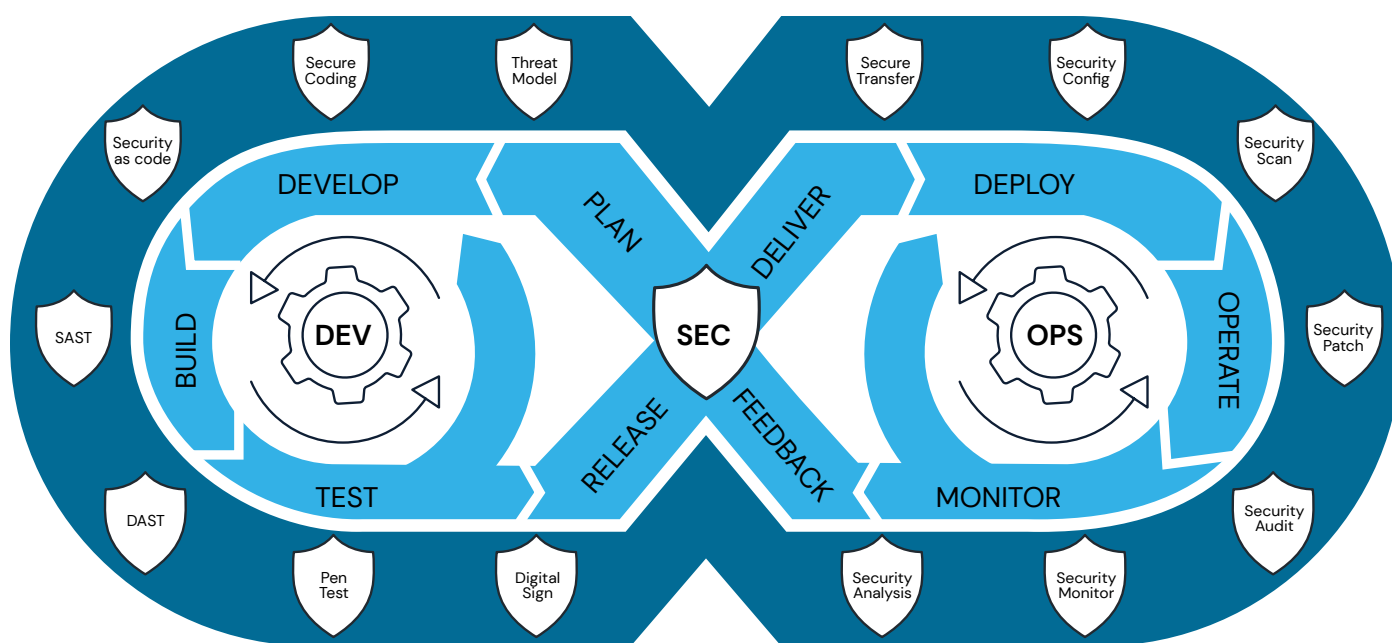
Secure Coding

Threat Model

Secure Transfer

Security Config

Security as code

Security Scan

DEVELOP

PLAN

DELIVER

DEPLOY

BUILD

DEV

SEC

OPS

OPERATE

SAST

Security Patch

RELEASE

FEEDBACK

TEST

MONITOR

DAST

Security Audit

Pen Test

Digital Sign

Security Analysis

Security Monitor